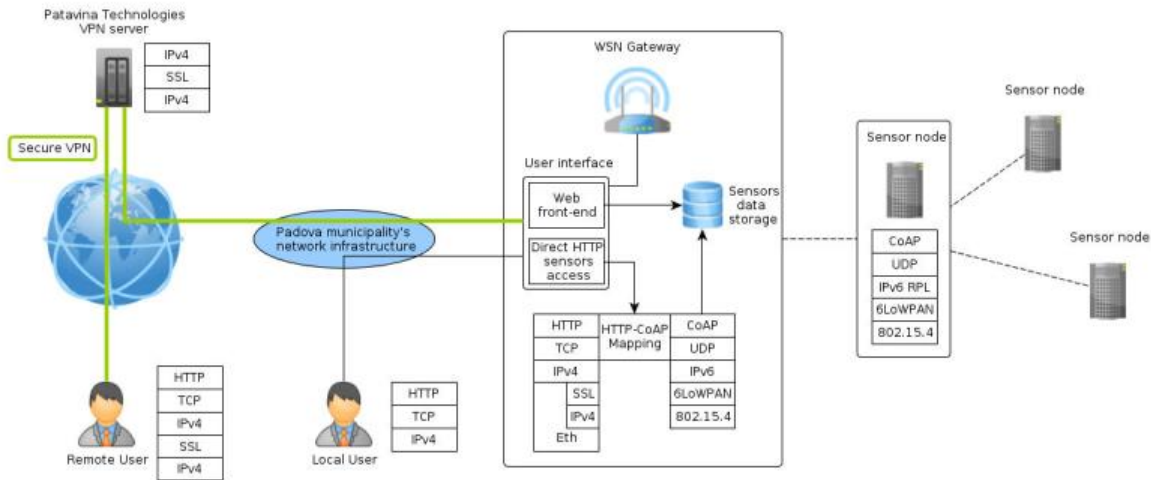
Patavina Technologies VPN server

| IPv4 |
|---|
| SSL |
| IPv4 |

Secure VPN

WSN Gateway

User interface

Web front-end

Direct HTTP sensors access

Sensors data storage

Padova municipality's network infrastructure

| HTTP |
|---|
| TCP |
| IPv4 |
| SSL |
| IPv4 |
| Eth |

HTTP-CoAP Mapping

| CoAP |
|---|
| UDP |
| IPv6 |
| 6LoWPAN |
| 802.15.4 |

Sensor node

| CoAP |
|---|
| UDP |
| IPv6 RPL |
| 6LoWPAN |
| 802.15.4 |

Sensor node

Sensor node

| HTTP |
|---|
| TCP |
| IPv4 |
| SSL |
| IPv4 |

Remote User

| HTTP |
|---|
| TCP |
| IPv4 |

Local User